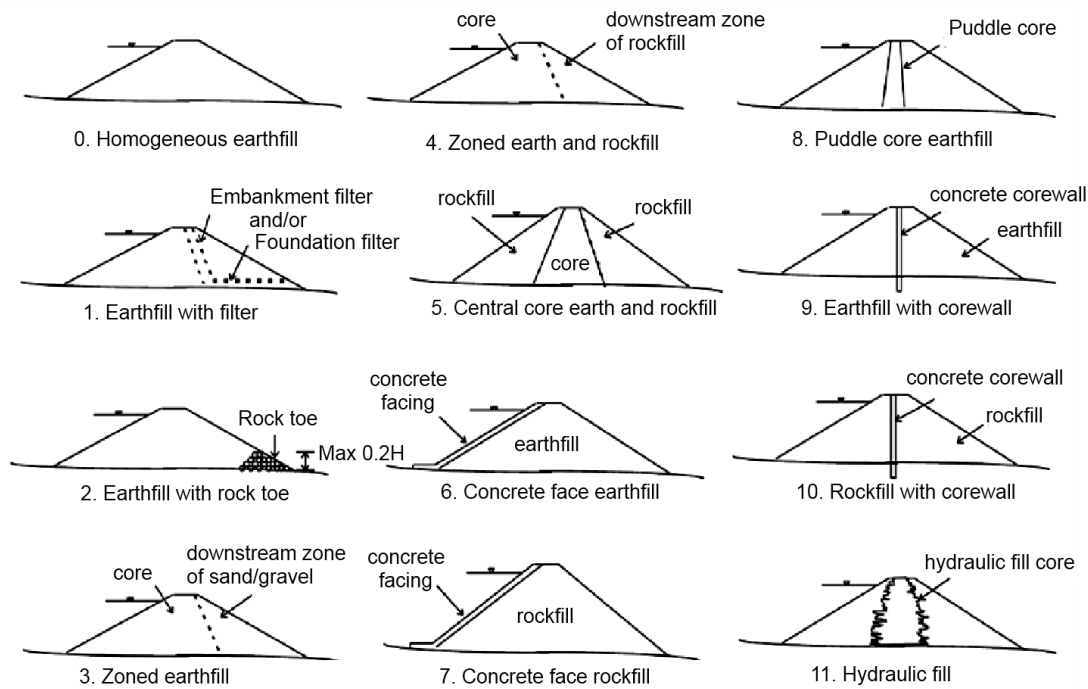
0. Homogeneous earthfill

Embankment filter and/or Foundation filter

1. Earthfill with filter

Rock toe

Max 0.2H

2. Earthfill with rock toe

core

downstream zone of sand/gravel

3. Zoned earthfill

core

downstream zone of rockfill

4. Zoned earth and rockfill

rockfill

rockfill

core

5. Central core earth and rockfill

concrete facing

earthfill

6. Concrete face earthfill

concrete facing

rockfill

7. Concrete face rockfill

Puddle core

8. Puddle core earthfill

concrete corewall

earthfill

9. Earthfill with corewall

concrete corewall

rockfill

10. Rockfill with corewall

hydraulic fill core

11. Hydraulic fill